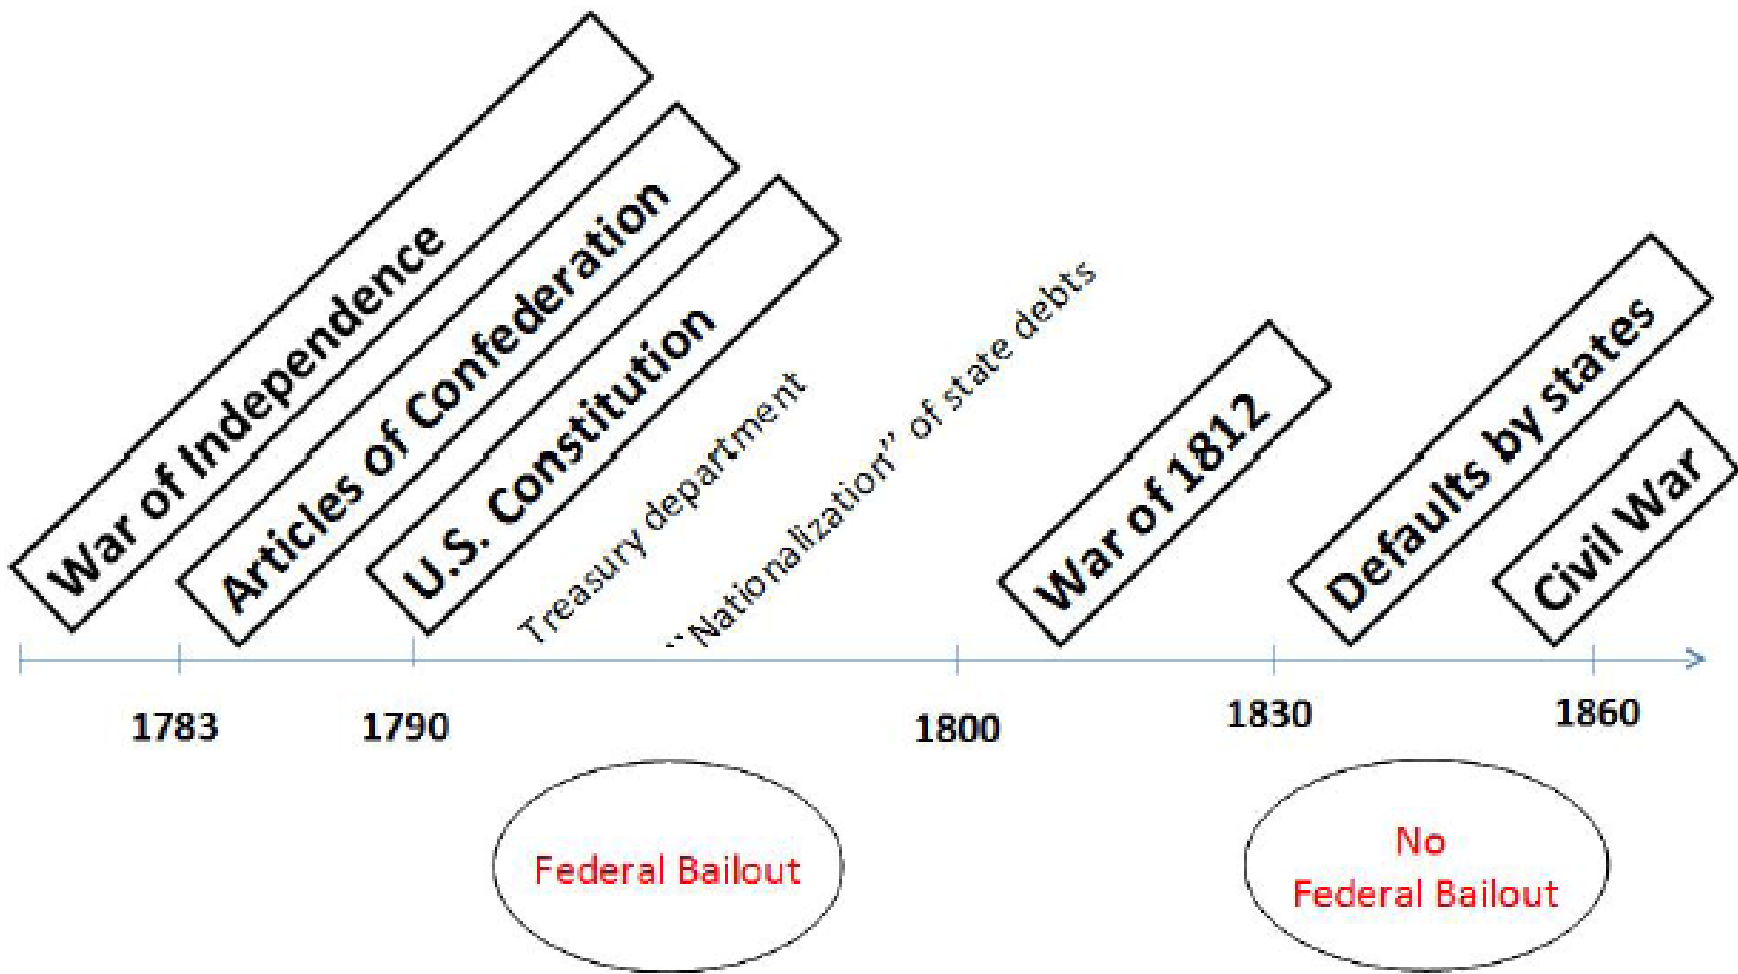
War of Independence

Articles of Confederation

U.S. Constitution

Treasury department

"Nationalization" of state debts

War of 1812

Defaults by states

Civil War

1783

1790

1800

1830

1860

Federal Bailout

No Federal Bailout